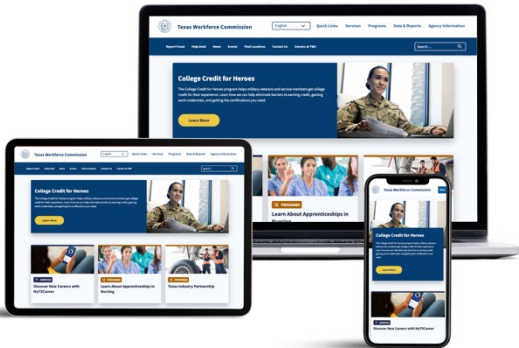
Texas Workforce Commission
English
Quick Links
Services
Programs
Data & Reports
Agency Information
Report Fraud
Help Desk
News
Events
Find Locations
Contact Us
Careers at TWC
Search...

College Credit for Heroes
The College Credit for Heroes program helps military veterans and service members get college credit for their experience. Learn how we can help eliminate barriers to earning credit, gaining work credentials, and getting the certifications you need.
Learn More

PROGRAMS
Learn About Apprenticeships in Nursing

Texas Workforce Commission
English
Quick Links
Services
Programs
Data & Reports
Agency Information
College Credit for Heroes
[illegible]
Learn More
Discover New Careers with MyTXCareer
Learn About Apprenticeships in Nursing
Texas Industry Partnership

Texas Workforce Commission
College Credit for Heroes
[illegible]
Learn More
Discover New Careers with MyTXCareer